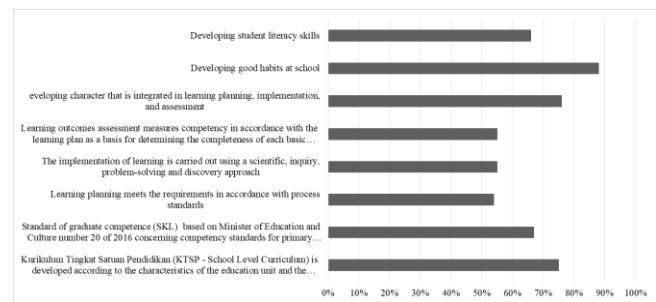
Developing student literacy skills

Developing good habits at school

eveloping character that is integrated in learning planning, implementation, and assessment

Learning outcomes assessment measures competency in accordance with the learning plan as a basis for determining the completeness of each basic…

The implementation of learning is carried out using a scientific, inquiry, problem-solving and discovery approach

Learning planning meets the requirements in accordance with process standards

Standard of graduate competence (SKL) based on Minister of Education and Culture number 20 of 2016 concerning competency standards for primary…

Kurikulum Tingkat Satuan Pendidikan (KTSP - School Level Curriculum) is developed according to the characteristics of the education unit and the…

0% 10% 20% 30% 40% 50% 60% 70% 80% 90% 100%